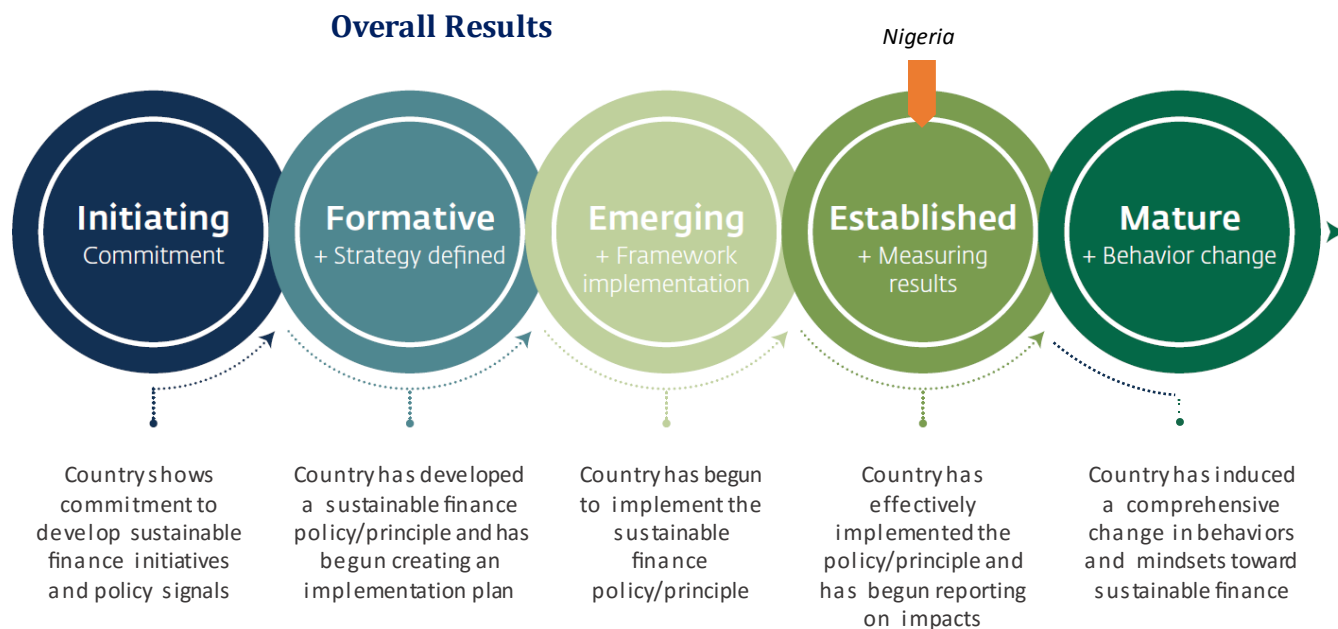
Overall Results

Nigeria

Initiating
Commitment

Formative
+ Strategy defined

Emerging
+ Framework implementation

Established
+ Measuring results

Mature
+ Behavior change

Country shows commitment to develop sustainable finance initiatives and policy signals

Country has developed a sustainable finance policy/principle and has begun creating an implementation plan

Country has begun to implement the sustainable finance policy/principle

Country has effectively implemented the policy/principle and has begun reporting on impacts

Country has induced a comprehensive change in behaviors and mindsets toward sustainable finance